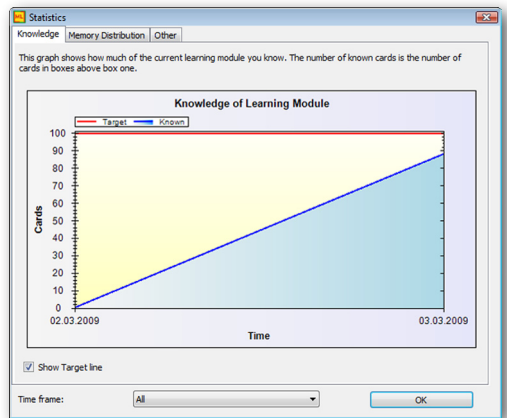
Statistics

Knowledge | Memory Distribution | Other

This graph shows how much of the current learning module you know. The number of known cards is the number of cards in boxes above box one.

Knowledge of Learning Module

Target
Known

100
90
80
70
60
50
40
30
20
10
0

Cards

02.03.2009
03.03.2009

Time

Show Target line

Time frame: All

OK